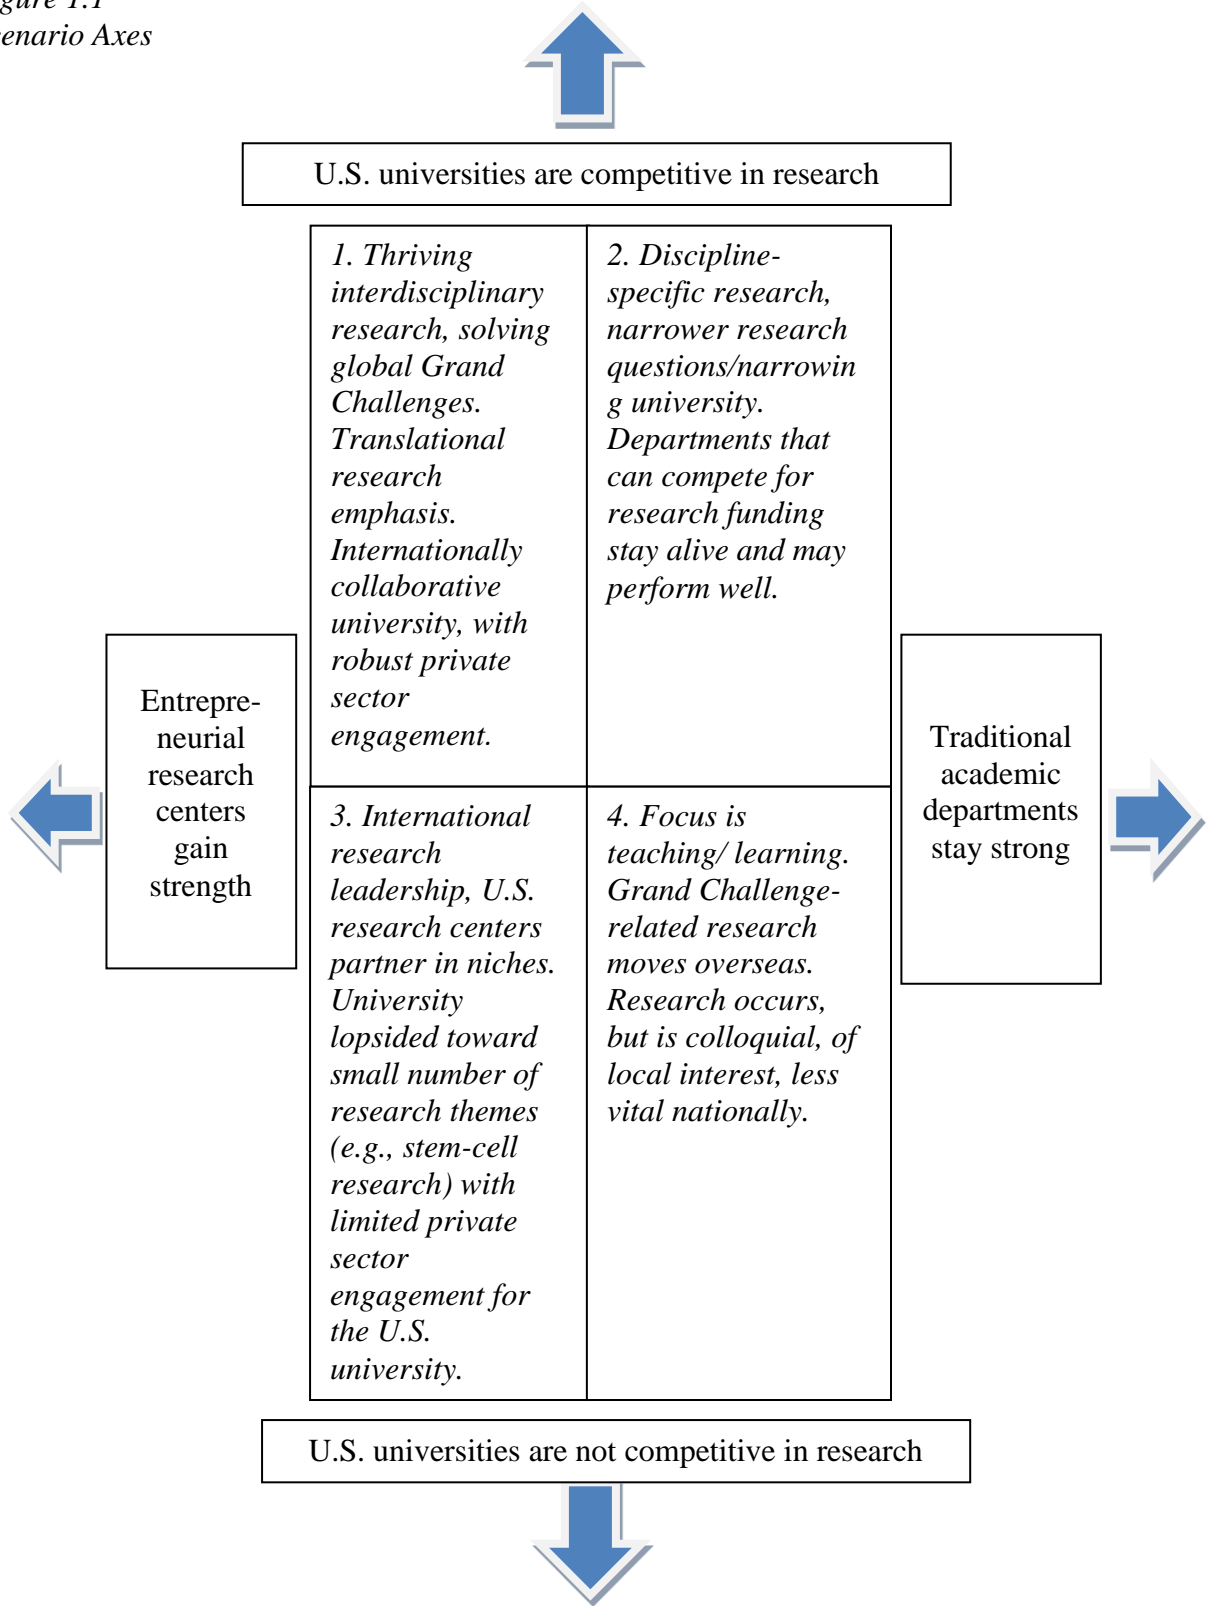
gure 1.1
enario Axes

U.S. universities are competitive in research

| 1. Thriving interdisciplinary research, solving global Grand Challenges. Translational research emphasis. Internationally collaborative university, with robust private sector engagement. | 2. Discipline-specific research, narrower research questions/narrowing university. Departments that can compete for research funding stay alive and may perform well. |
|---|---|
| 3. International research leadership, U.S. research centers partner in niches. University lopsided toward small number of research themes (e.g., stem-cell research) with limited private sector engagement for the U.S. university. | 4. Focus is teaching/ learning. Grand Challenge-related research moves overseas. Research occurs, but is colloquial, of local interest, less vital nationally. |

Entrepreneurial research centers gain strength

Traditional academic departments stay strong

U.S. universities are not competitive in research